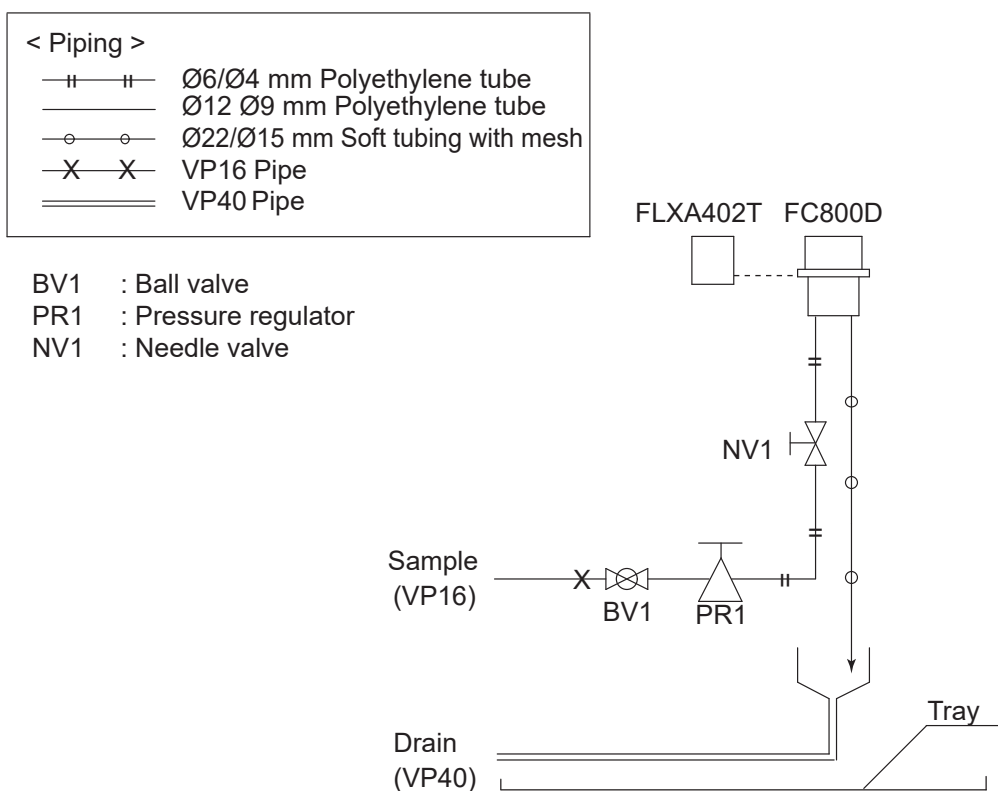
< Piping >
Ø6/Ø4 mm Polyethylene tube
Ø12 Ø9 mm Polyethylene tube
Ø22/Ø15 mm Soft tubing with mesh
VP16 Pipe
VP40 Pipe

BV1 : Ball valve
PR1 : Pressure regulator
NV1 : Needle valve

FLXA402T FC800D

NV1

Sample (VP16)

BV1 PR1

Tray

Drain (VP40)